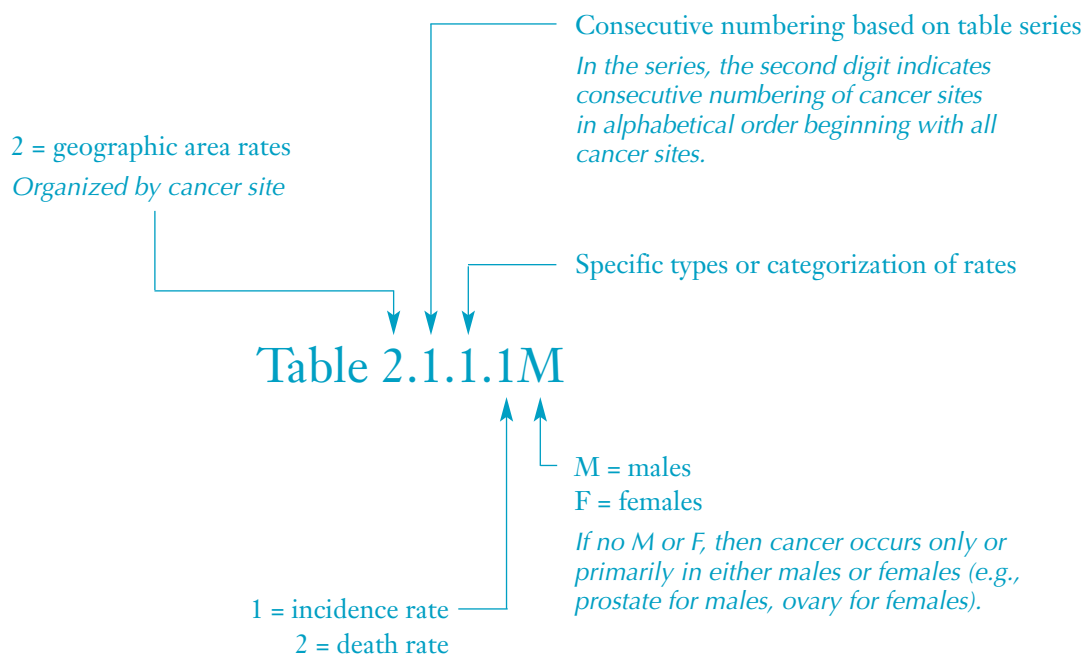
Consecutive numbering based on table series

In the series, the second digit indicates consecutive numbering of cancer sites in alphabetical order beginning with all cancer sites.

2 = geographic area rates

Organized by cancer site

Specific types or categorization of rates

Table 2.1.1.1M

M = males

F = females

If no M or F, then cancer occurs only or primarily in either males or females (e.g., prostate for males, ovary for females).

1 = incidence rate

2 = death rate